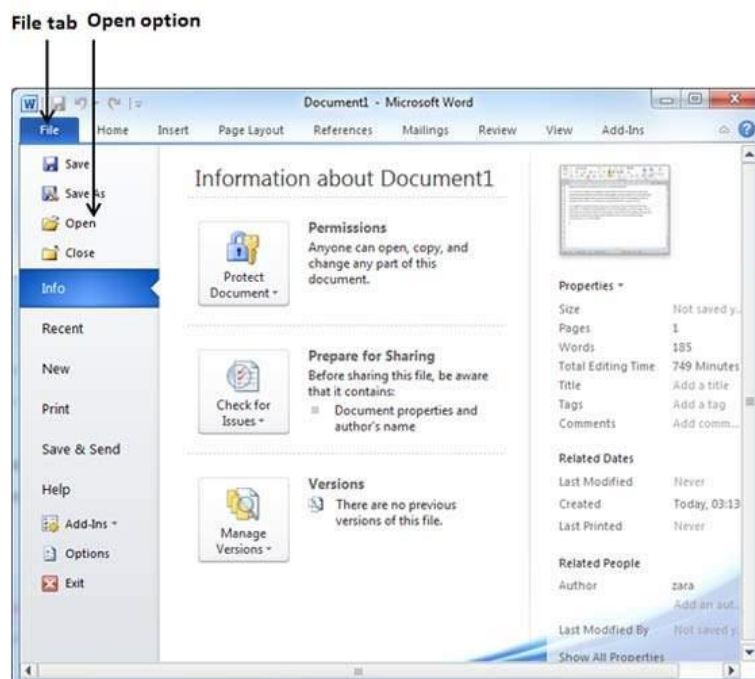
File tab Open option

Document1 - Microsoft Word

File Home Insert Page Layout References Mailings Review View Add-Ins

Save
Save As
Open
Close
Info
Recent
New
Print
Save & Send
Help
Add-Ins
Options
Exit

Information about Document1

Protect Document

Permissions
Anyone can open, copy, and change any part of this document.

Check for Issues

Prepare for Sharing
Before sharing this file, be aware that it contains:
Document properties and author's name

Manage Versions

Versions
There are no previous versions of this file.

Properties

| | |
|---|---|
| Size | Not saved y... |
| Pages | 1 |
| Words | 185 |
| Total Editing Time | 749 Minutes |
| Title | Add a title |
| Tags | Add a tag |
| Comments | Add comm... |

Related Dates

| | |
|---|---|
| Last Modified | Never |
| Created | Today, 03:13 |
| Last Printed | Never |

Related People

| | |
|---|---|
| Author | zara |
| | Add an aut... |
| Last Modified By | Not saved y... |

Show All Properties